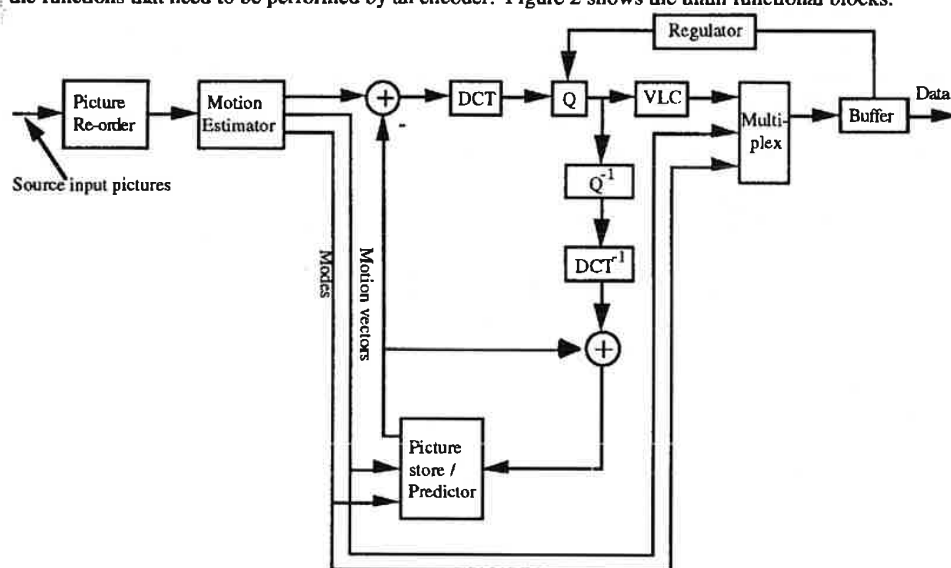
the functions that need to be performed by an encoder. Figure 2 shows the main functional blocks.

Regulator

Picture Re-order

Motion Estimator

+

-

DCT

Q

VLC

Multiplex

Buffer

Data

Source input pictures

$Q^{-1}$

$DCT^{-1}$

+

Modes

Motion vectors

Picture store / Predictor